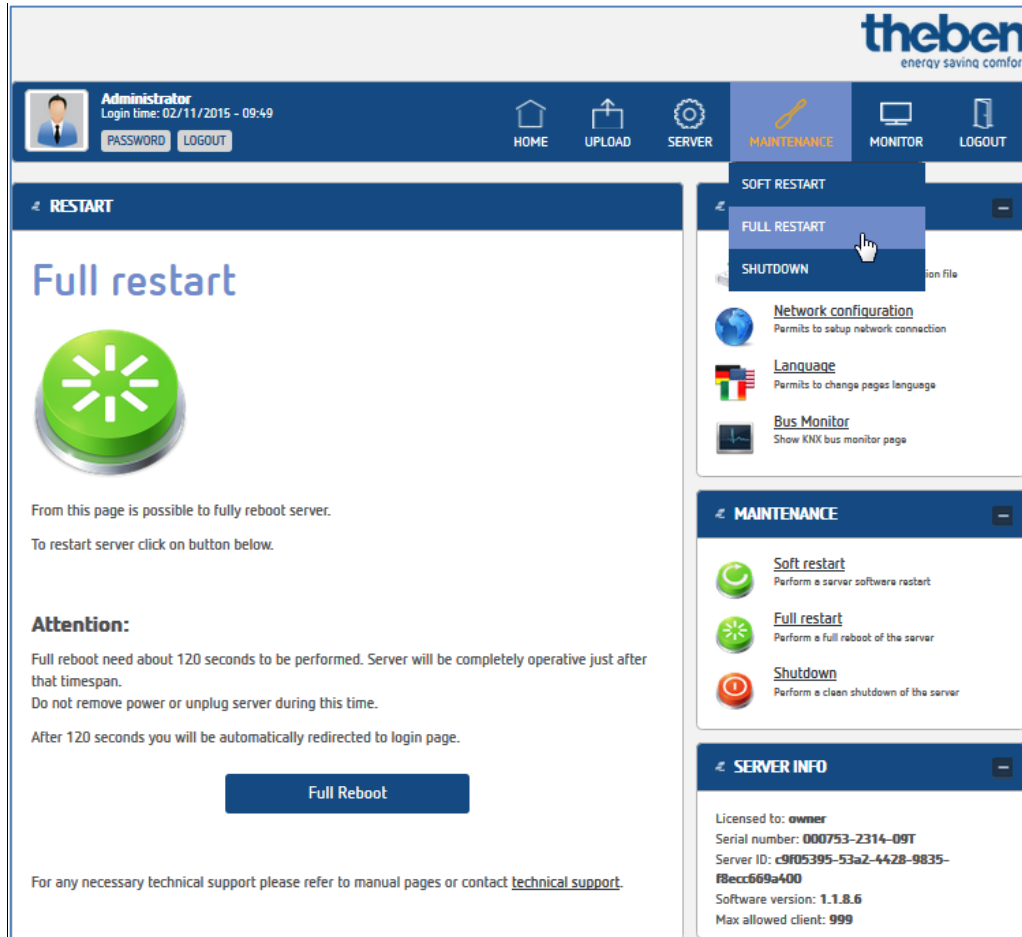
theben
energy saving comfor

Administrator
Login time: 02/11/2015 - 09:49
PASSWORD LOGOUT

HOME UPLOAD SERVER MAINTENANCE MONITOR LOGOUT

SOFT RESTART
FULL RESTART
SHUTDOWN

RESTART

Full restart

From this page is possible to fully reboot server.

To restart server click on button below.

Attention:

Full reboot need about 120 seconds to be performed. Server will be completely operative just after that timespan.
Do not remove power or unplug server during this time.

After 120 seconds you will be automatically redirected to login page.

Full Reboot

For any necessary technical support please refer to manual pages or contact technical support.

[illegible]ion file

Network configuration
Permits to setup network connection

Language
Permits to change pages language

Bus Monitor
Show KNX bus monitor page

MAINTENANCE

Soft restart
Perform a server software restart

Full restart
Perform a full reboot of the server

Shutdown
Perform a clean shutdown of the server

SERVER INFO

Licensed to: owner
Serial number: 000753-2314-09T
Server ID: c9f05395-53a2-4428-9835-f8ecc669a400
Software version: 1.1.8.6
Max allowed client: 999